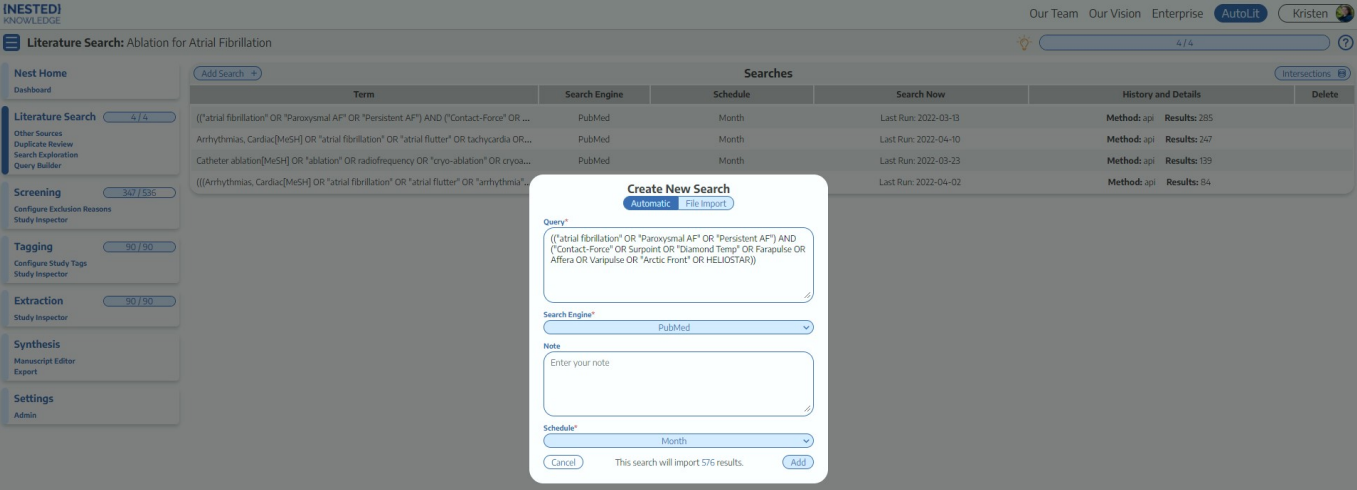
{NESTED}
KNOWLEDGE

Our Team Our Vision Enterprise AutoLit Kristen

Literature Search: Ablation for Atrial Fibrillation

4 / 4

?

Nest Home
Dashboard

Literature Search 4 / 4
Other Sources
Duplicate Review
Search Exploration
Query Builder

Screening 347 / 536
Configure Exclusion Reasons
Study Inspector

Tagging 90 / 90
Configure Study Tags
Study Inspector

Extraction 90 / 90
Study Inspector

Synthesis
Manuscript Editor
Export

Settings
Admin

Add Search +

Searches

Intersections

| Term | Search Engine | Schedule | Search Now | History and Details | Delete |
|---|---|---|---|---|---|
| (("atrial fibrillation" OR "Paroxysmal AF" OR "Persistent AF") AND ("Contact-Force" OR ... | PubMed | Month | Last Run: 2022-03-13 | Method: api Results: 285 | |
| Arrhythmias, Cardiac[MeSH] OR "atrial fibrillation" OR "atrial flutter" OR tachycardia OR... | PubMed | Month | Last Run: 2022-04-10 | Method: api Results: 247 | |
| Catheter ablation[MeSH] OR "ablation" OR radiofrequency OR "cryo-ablation" OR cryoa... | PubMed | Month | Last Run: 2022-03-23 | Method: api Results: 139 | |
| (((Arrhythmias, Cardiac[MeSH] OR "atrial fibrillation" OR "atrial flutter" OR "arrhythmia"... | | | Last Run: 2022-04-02 | Method: api Results: 84 | |

Create New Search
Automatic File Import

Query*
(("atrial fibrillation" OR "Paroxysmal AF" OR "Persistent AF") AND ("Contact-Force" OR Surpoint OR "Diamond Temp" OR Farapulse OR Affera OR Varipulse OR "Arctic Front" OR HELIOSTAR))

Search Engine*
PubMed

Note
Enter your note

Schedule*
Month

Cancel This search will import 576 results. Add